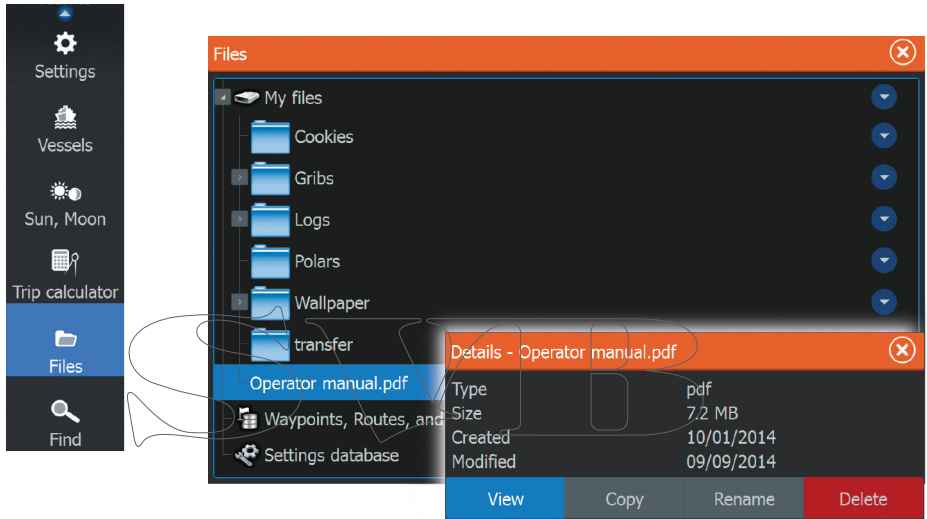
Settings
Vessels
Sun, Moon
Trip calculator
Files
Find

Files
My files
Cookies
Gribs
Logs
Polars
Wallpaper
transfer
Operator manual.pdf
Waypoints, Routes, and
Settings database

Details - Operator manual.pdf

| Type | pdf |
|---|---|
| Size | 7.2 MB |
| Created | 10/01/2014 |
| Modified | 09/09/2014 |

View
Copy
Rename
Delete